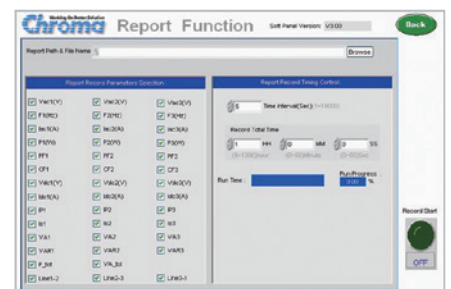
Chroma Working for the Better Solution
Report Function
Soft Panel Version: V3.00
Back

Report Path & File Name: \
Browse

Report Record Parameters Selection

| | | |
|---|---|---|
| Vac1(V) | Vac2(V) | Vac3(V) |
| F1(Hz) | F2(Hz) | F3(Hz) |
| Iac1(A) | Iac2(A) | Iac3(A) |
| P1(W) | P2(W) | P3(W) |
| PF1 | PF2 | PF3 |
| CF1 | CF2 | CF3 |
| Vdc1(V) | Vdc2(V) | Vdc3(V) |
| Idc1(A) | Idc2(A) | Idc3(A) |
| IP1 | IP2 | IP3 |
| S1 | S2 | S3 |
| VA1 | VA2 | VA3 |
| VAR1 | VAR2 | VAR3 |
| P_tot | VA_tot | |
| Line1-2 | Line2-3 | Line3-1 |

Report Record Timing Control

5 Time Interval(Sec): (1~3600)

Record Total Time
1 HH (0~1000)hour 0 MM (0~59)Min 0 SS (0~59)Sec

Run Time :
Run Progress : 0.00 %

Record Start
OFF